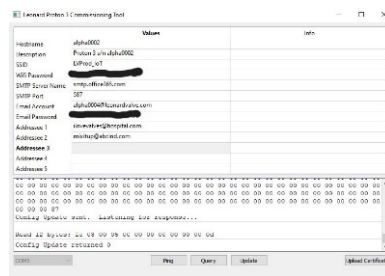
Leonard Proton 3 Commissioning Tool

| | Values | Info |
|---|---|---|
| Hostname | alpha0002 | |
| description | Proton 3 s/n alpha0002 | |
| SSID | EVProd_IoT | |
| WiFi Password | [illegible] | |
| SMTP Server Name | smtp.office365.com | |
| SMTP Port | 587 | |
| Email Account | alpha0004@leonardvalve.com | |
| Email Password | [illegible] | |
| Addressee 1 | sinceval.uet@hospital.com | |
| Addressee 2 | missing@ebrind.com | |
| Addressee 3 | | |
| Addressee 4 | | |
| Addressee 5 | | |

00 00 00 00 00 00 00 00 00 00 00 00 00 00 00 00 00 00 00 00 00 00 00 00 00 00
00 00 00 00 00 00 00 00 00 00 00 00 00 00 00 00 00 00 00 00 00 00 00 00 00 00
00 00 00 00 00 00 00 00 00 00 00 00 00 00 00 00 00 00 00 00 00 00 00 00 00 00
00 00 00 07
Config Update sent. Listening for response...

Read 12 bytes: 1c 08 06 00 00 00 00 00 00 00 00 0d
Config Update returned 0

COM5 Ping Query Update Upload Certificate